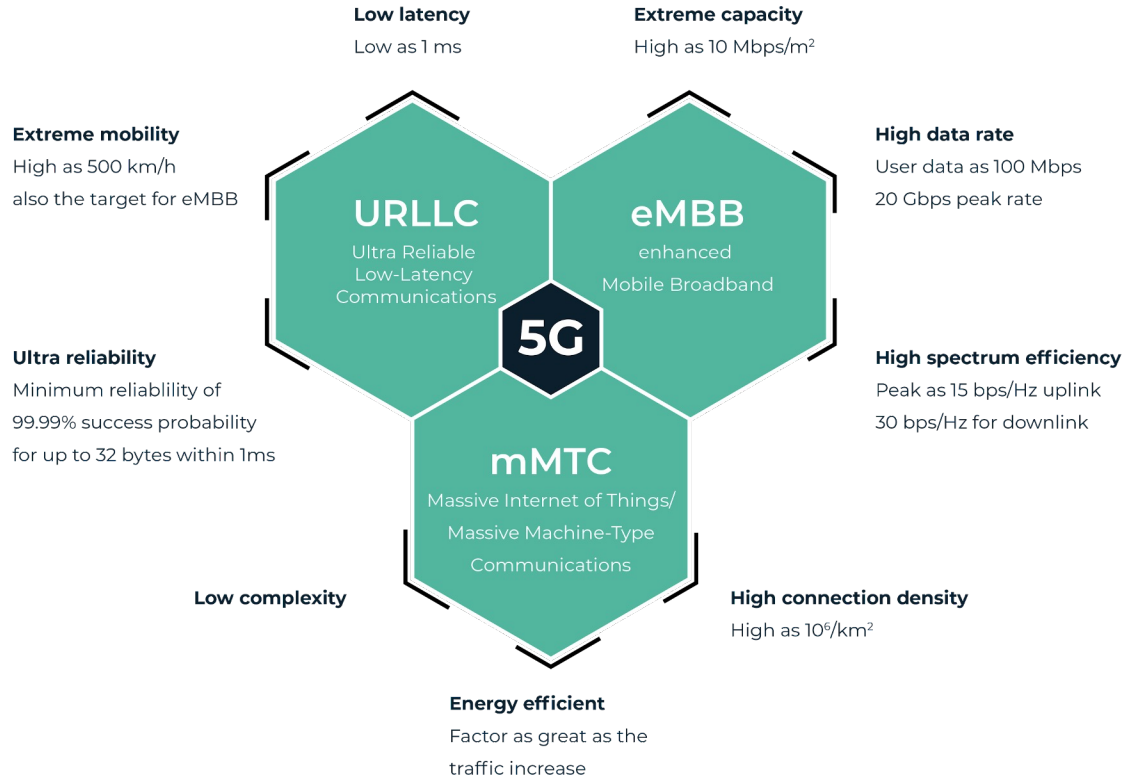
Low latency
Low as 1 ms

Extreme capacity
High as 10 Mbps/m$^2$

Extreme mobility
High as 500 km/h
also the target for eMBB

High data rate
User data as 100 Mbps
20 Gbps peak rate

URLLC
Ultra Reliable Low-Latency Communications

eMBB
enhanced Mobile Broadband

5G

Ultra reliability
Minimum reliablility of 99.99% success probability for up to 32 bytes within 1ms

High spectrum efficiency
Peak as 15 bps/Hz uplink
30 bps/Hz for downlink

mMTC
Massive Internet of Things/ Massive Machine-Type Communications

Low complexity

High connection density
High as 10$^6$/km$^2$

Energy efficient
Factor as great as the traffic increase